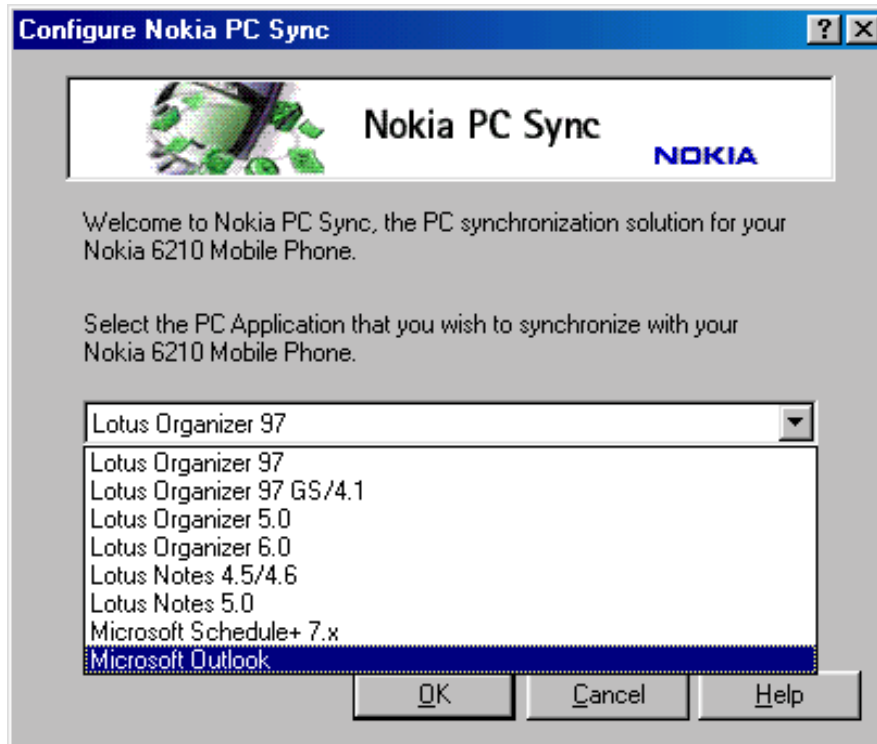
Configure Nokia PC Sync

?

Nokia PC Sync

NOKIA

Welcome to Nokia PC Sync, the PC synchronization solution for your Nokia 6210 Mobile Phone.

Select the PC Application that you wish to synchronize with your Nokia 6210 Mobile Phone.

Lotus Organizer 97

Lotus Organizer 97
Lotus Organizer 97 GS/4.1
Lotus Organizer 5.0
Lotus Organizer 6.0
Lotus Notes 4.5/4.6
Lotus Notes 5.0
Microsoft Schedule+ 7.x
Microsoft Outlook

OK

Cancel

Help